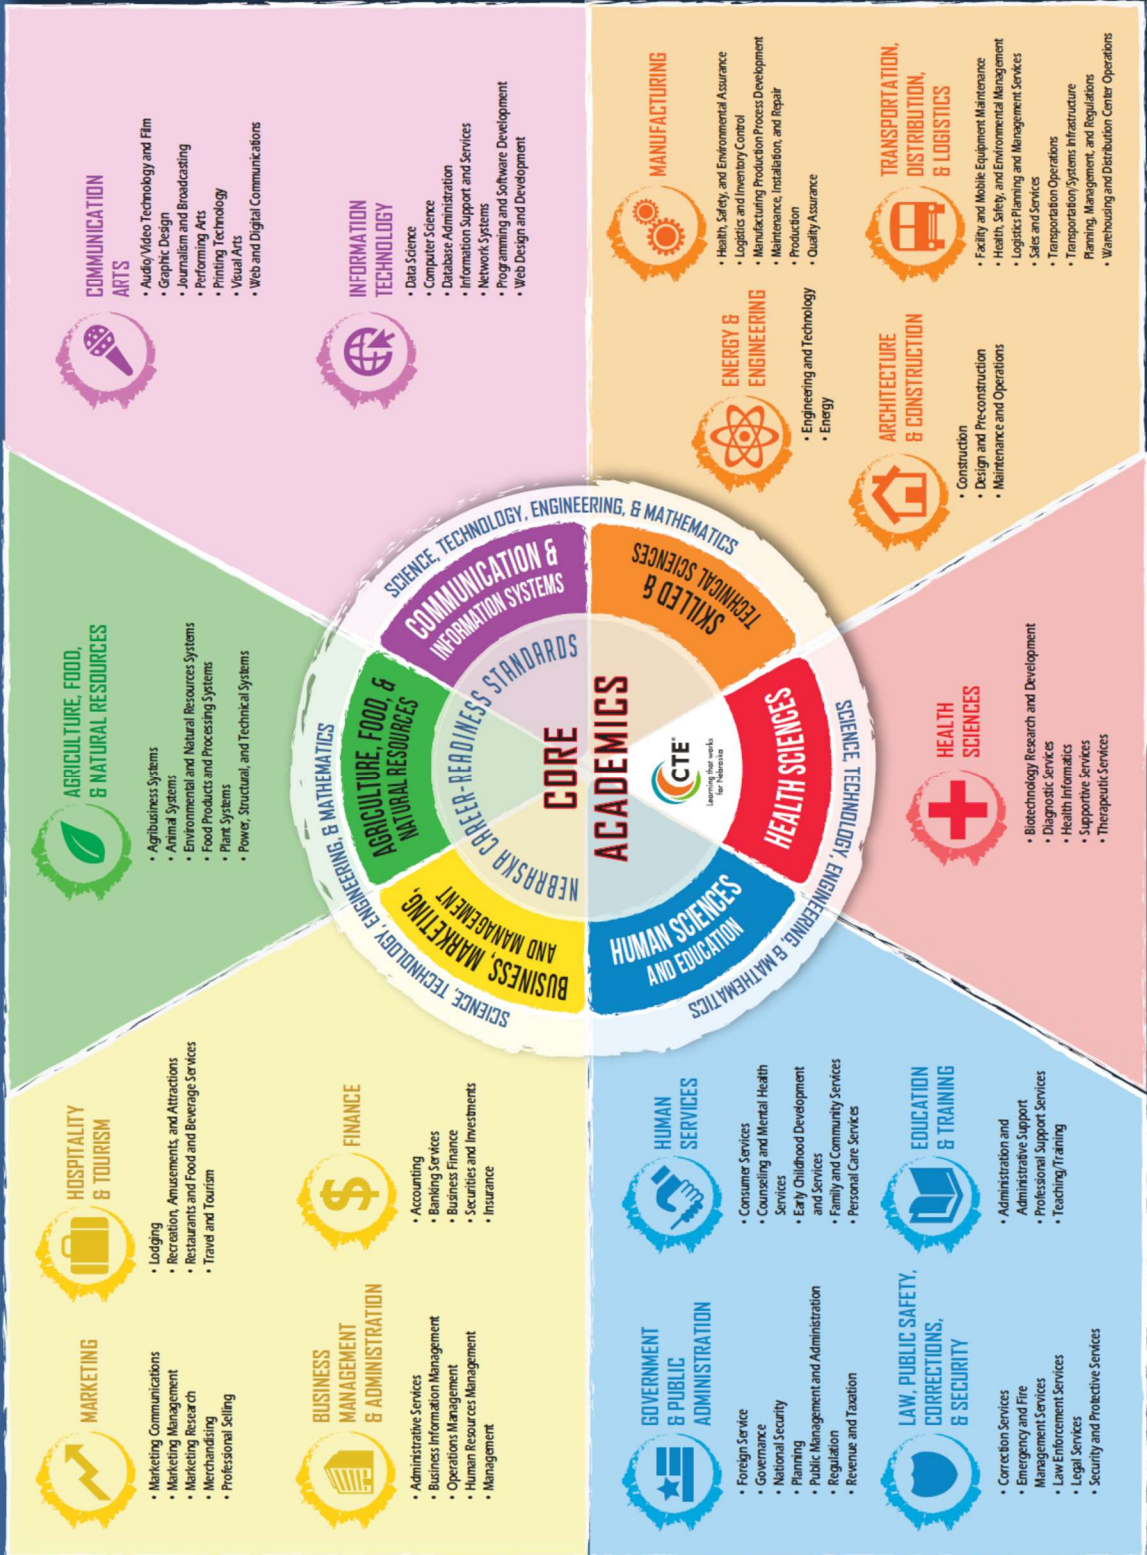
COMMUNICATION ARTS
• Audio/Video Technology and Film
• Graphic Design
• Journalism and Broadcasting
• Performing Arts
• Printing Technology
• Visual Arts
• Web and Digital Communications

INFORMATION TECHNOLOGY
• Data Science
• Computer Science
• Database Administration
• Information Support and Services
• Network Systems
• Programming and Software Development
• Web Design and Development

MANUFACTURING
• Health, Safety, and Environmental Assurance
• Logistics and Inventory Control
• Manufacturing Production Process Development
• Maintenance, Installation, and Repair
• Production
• Quality Assurance

ENERGY & ENGINEERING
• Engineering and Technology
• Energy

TRANSPORTATION, DISTRIBUTION, & LOGISTICS
• Facility and Mobile Equipment Maintenance
• Health, Safety, and Environmental Management
• Logistics Planning and Management Services
• Sales and Services
• Transportation Operations
• Transportation/Systems Infrastructure Planning, Management, and Regulations
• Warehousing and Distribution Center Operations

ARCHITECTURE & CONSTRUCTION
• Construction
• Design and Pre-construction
• Maintenance and Operations

AGRICULTURE, FOOD, & NATURAL RESOURCES
• Agribusiness Systems
• Animal Systems
• Environmental and Natural Resources Systems
• Food Products and Processing Systems
• Plant Systems
• Power, Structural, and Technical Systems

SCIENCE, TECHNOLOGY, ENGINEERING, & MATHEMATICS
COMMUNICATION & INFORMATION SYSTEMS
SKILLED & TECHNICAL SCIENCES
SCIENCE, TECHNOLOGY, ENGINEERING, & MATHEMATICS
AGRICULTURE, FOOD, & NATURAL RESOURCES
NEBRASKA CAREER-READINESS STANDARDS
CORE ACADEMICS
CTE Learning that works for Nebraska
HEALTH SCIENCES
SCIENCE, TECHNOLOGY, ENGINEERING, & MATHEMATICS
BUSINESS, MARKETING, AND MANAGEMENT
HUMAN SCIENCES AND EDUCATION
SCIENCE, TECHNOLOGY, ENGINEERING, & MATHEMATICS

HEALTH SCIENCES
• Biotechnology Research and Development
• Diagnostic Services
• Health Informatics
• Supportive Services
• Therapeutic Services

HOSPITALITY & TOURISM
• Lodging
• Recreation, Amusements, and Attractions
• Restaurants and Food and Beverage Services
• Travel and Tourism

FINANCE
• Accounting
• Banking Services
• Business Finance
• Securities and Investments
• Insurance

MARKETING
• Marketing Communications
• Marketing Management
• Marketing Research
• Merchandising
• Professional Selling

BUSINESS MANAGEMENT & ADMINISTRATION
• Administrative Services
• Business Information Management
• Operations Management
• Human Resources Management
• Management

HUMAN SERVICES
• Consumer Services
• Counseling and Mental Health Services
• Early Childhood Development and Services
• Family and Community Services
• Personal Care Services

EDUCATION & TRAINING
• Administration and Administrative Support
• Professional Support Services
• Teaching/Training

GOVERNMENT & PUBLIC ADMINISTRATION
• Foreign Service
• Governance
• National Security
• Planning
• Public Management and Administration
• Regulation
• Revenue and Taxation

LAW, PUBLIC SAFETY, CORRECTIONS, & SECURITY
• Correction Services
• Emergency and Fire Management Services
• Law Enforcement Services
• Legal Services
• Security and Protective Services